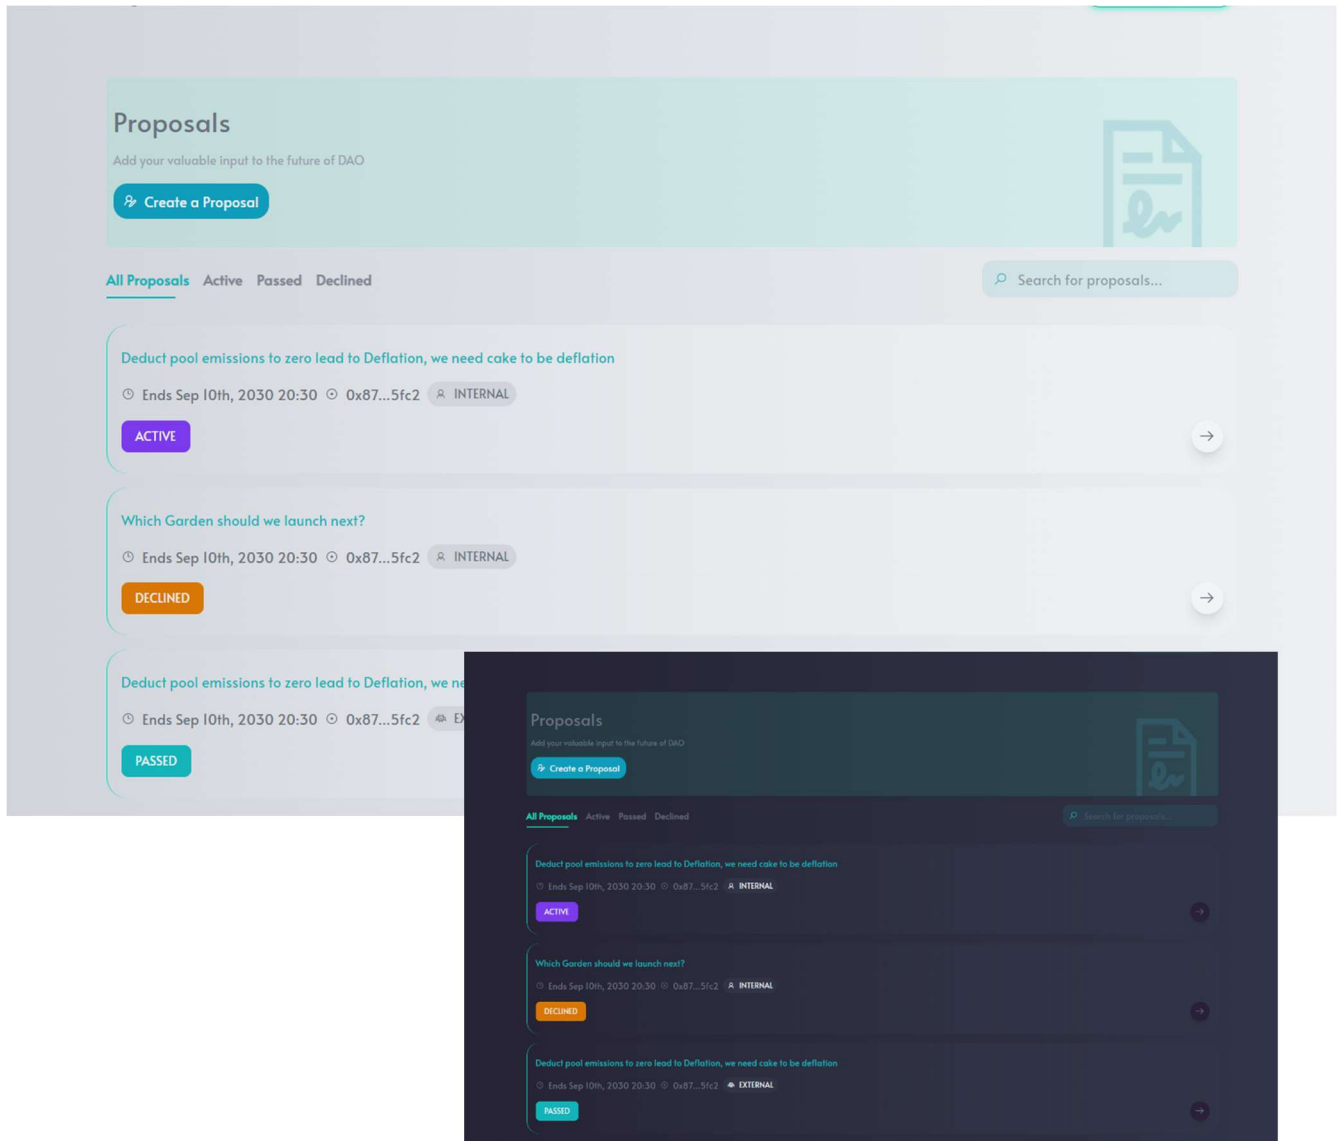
Proposals

Add your valuable input to the future of DAO

Create a Proposal

All Proposals Active Passed Declined

Search for proposals...

Deduct pool emissions to zero lead to Deflation, we need cake to be deflation

Ends Sep 10th, 2030 20:30 0x87...5fc2 INTERNAL

ACTIVE

Which Garden should we launch next?

Ends Sep 10th, 2030 20:30 0x87...5fc2 INTERNAL

DECLINED

Deduct pool emissions to zero lead to Deflation, we ne

Ends Sep 10th, 2030 20:30 0x87...5fc2 EX

PASSED

Proposals

Add your valuable input to the future of DAO

Create a Proposal

All Proposals Active Passed Declined

Search for proposals...

Deduct pool emissions to zero lead to Deflation, we need cake to be deflation

Ends Sep 10th, 2030 20:30 0x87...5fc2 INTERNAL

ACTIVE

Which Garden should we launch next?

Ends Sep 10th, 2030 20:30 0x87...5fc2 INTERNAL

DECLINED

Deduct pool emissions to zero lead to Deflation, we need cake to be deflation

Ends Sep 10th, 2030 20:30 0x87...5fc2 EXTERNAL

PASSED